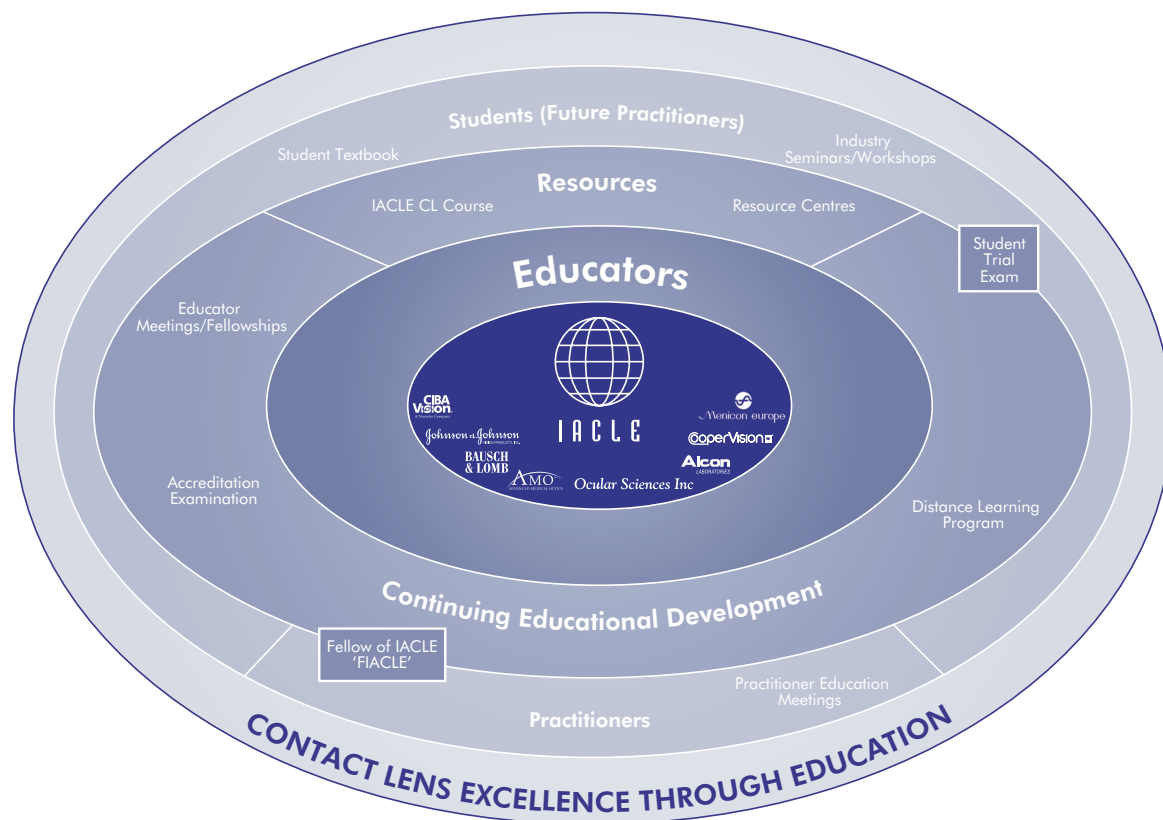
Students (Future Practitioners)

Student Textbook

Industry Seminars/Workshops

Resources

IACLE CL Course

Resource Centres

Student Trial Exam

Educators

Educator Meetings/Fellowships

IACLE

CIBA Vision

Johnson & Johnson

BAUSCH & LOMB

AMO

Ocular Sciences Inc

Menicon europe

CooperVision

Alcon LABORATORIES

Accreditation Examination

Distance Learning Program

Continuing Educational Development

Fellow of IACLE 'FIACLE'

Practitioner Education Meetings

Practitioners

CONTACT LENS EXCELLENCE THROUGH EDUCATION